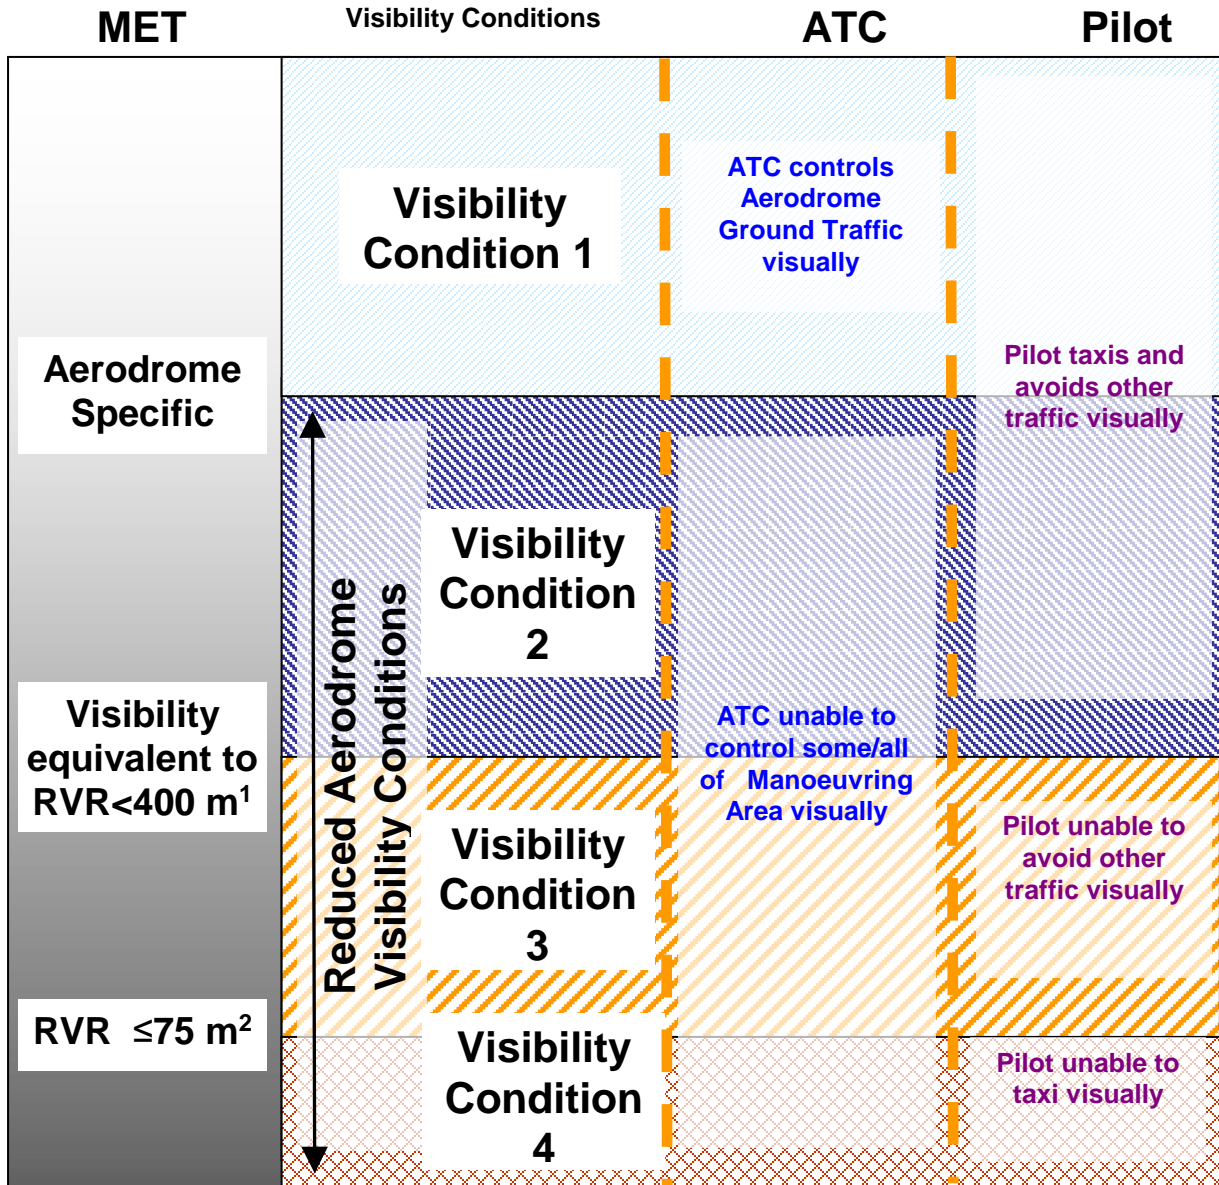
MET

Visibility Conditions

ATC

Pilot

Visibility Condition 1

ATC controls Aerodrome Ground Traffic visually

Aerodrome Specific

Pilot taxis and avoids other traffic visually

Reduced Aerodrome Visibility Conditions

Visibility Condition 2

Visibility equivalent to RVR<400 m$^1$

ATC unable to control some/all of Manoeuvring Area visually

Visibility Condition 3

Pilot unable to avoid other traffic visually

RVR ≤75 m$^2$

Visibility Condition 4

Pilot unable to taxi visually